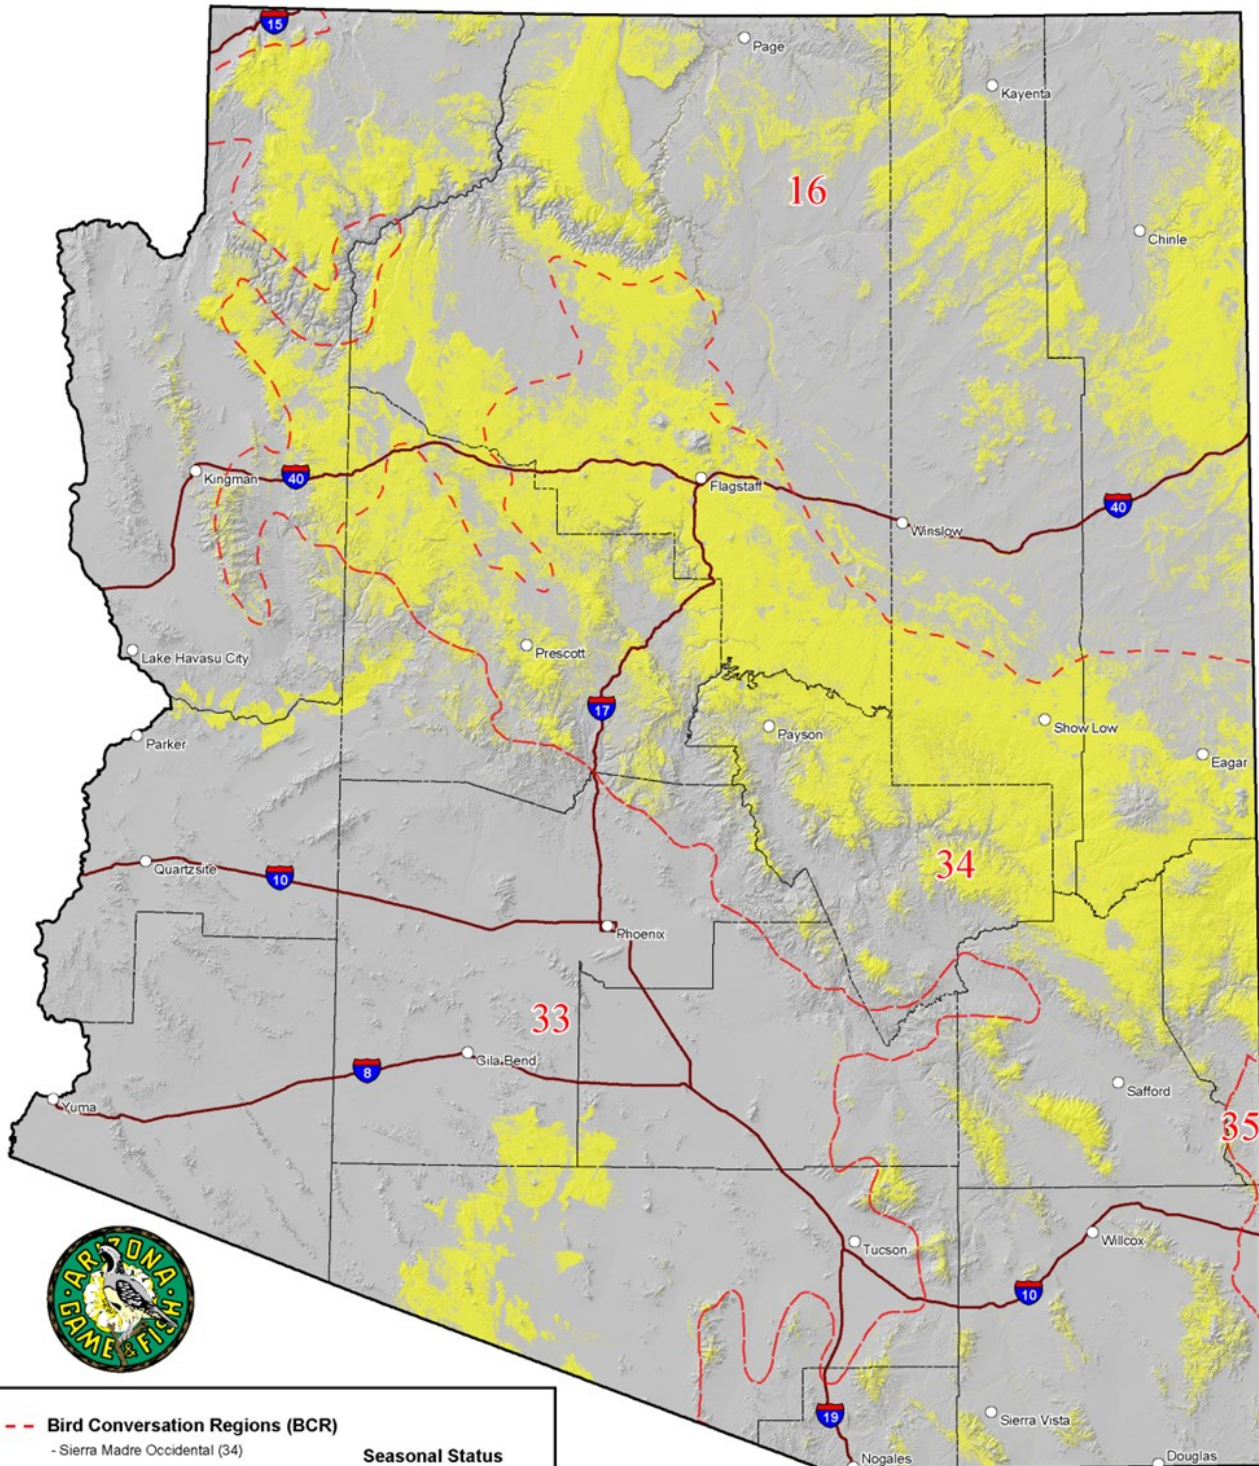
15
Page
Kayenta
16
Chinle
Kingman
40
Flagstaff
Winslow
40
Lake Havasu City
Prescott
17
Payson
Show Low
Eagar
Parker
34
Quartzsite
10
Phoenix
33
8
Gila Bend
Yuma
Safford
35
Tucson
Willcox
10
19
Sierra Vista
Nogales
Douglas
ARIZONA GAME & FISH
Bird Conversation Regions (BCR)
- Sierra Madre Occidental (34)
Seasonal Status